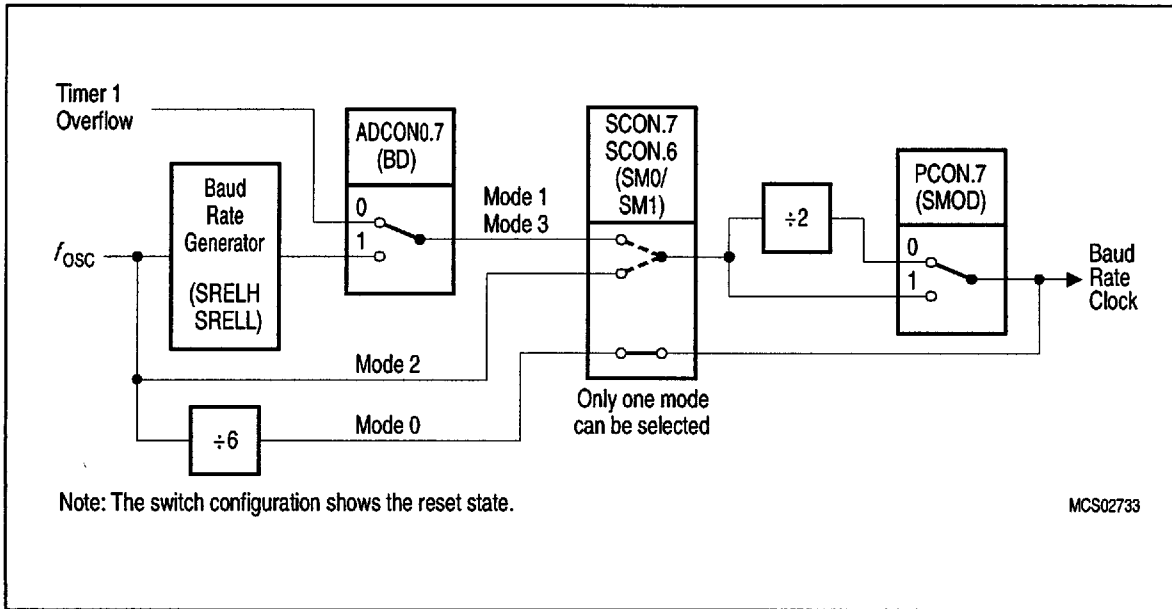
Timer 1 Overflow

ADCON0.7 (BD)

0

1

Baud Rate Generator (SRELH SRELL)

$f_{OSC}$

Mode 1 Mode 3

SCON.7 SCON.6 (SM0/ SM1)

÷2

PCON.7 (SMOD)

0

1

Baud Rate Clock

Mode 2

Only one mode can be selected

÷6

Mode 0

Note: The switch configuration shows the reset state.

MCS02733